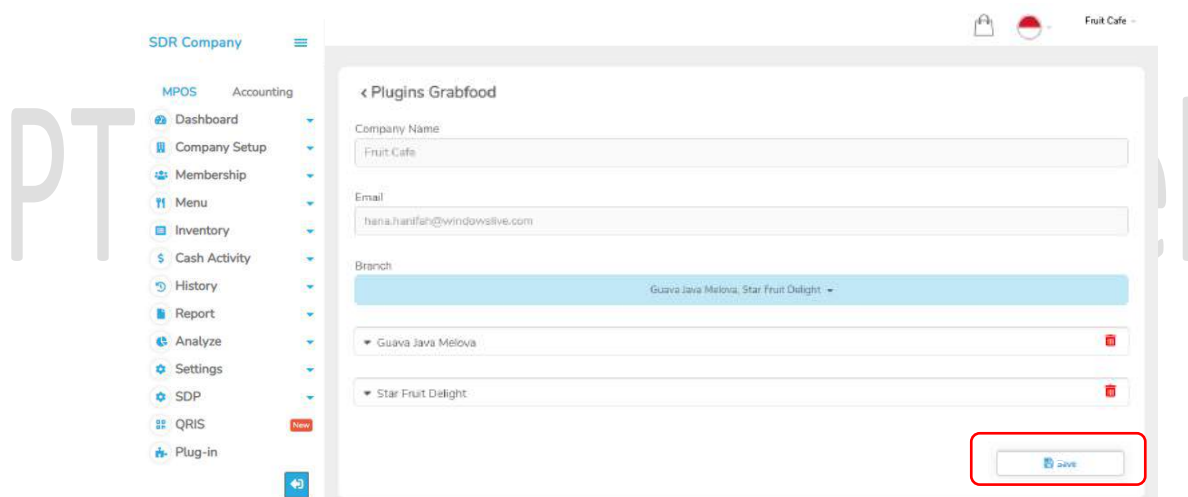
SDR Company

Fruit Cafe

MPOS Accounting

Dashboard
Company Setup
Membership
Menu
Inventory
Cash Activity
History
Report
Analyze
Settings
SDP
QRIS New
Plug-in

‹ Plugins Grabfood

Company Name
Fruit Cafe

Email
hana.hanifah@windowslive.com

Branch
Guava Java Melova, Star Fruit Delight

Guava Java Melova

Star Fruit Delight

save